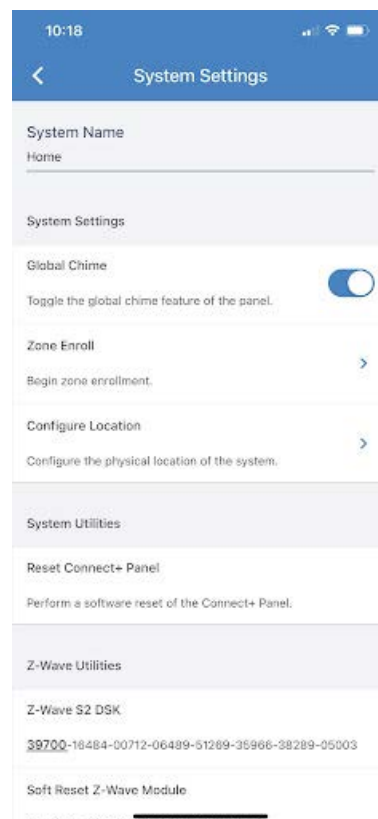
10:18

System Settings

System Name
Home

System Settings

Global Chime
Toggle the global chime feature of the panel.

Zone Enroll
Begin zone enrollment.

Configure Location
Configure the physical location of the system.

System Utilities

Reset Connect+ Panel
Perform a software reset of the Connect+ Panel.

Z-Wave Utilities

Z-Wave S2 DSK
39700-16484-00712-06489-51269-35966-38289-05003

Soft Reset Z-Wave Module